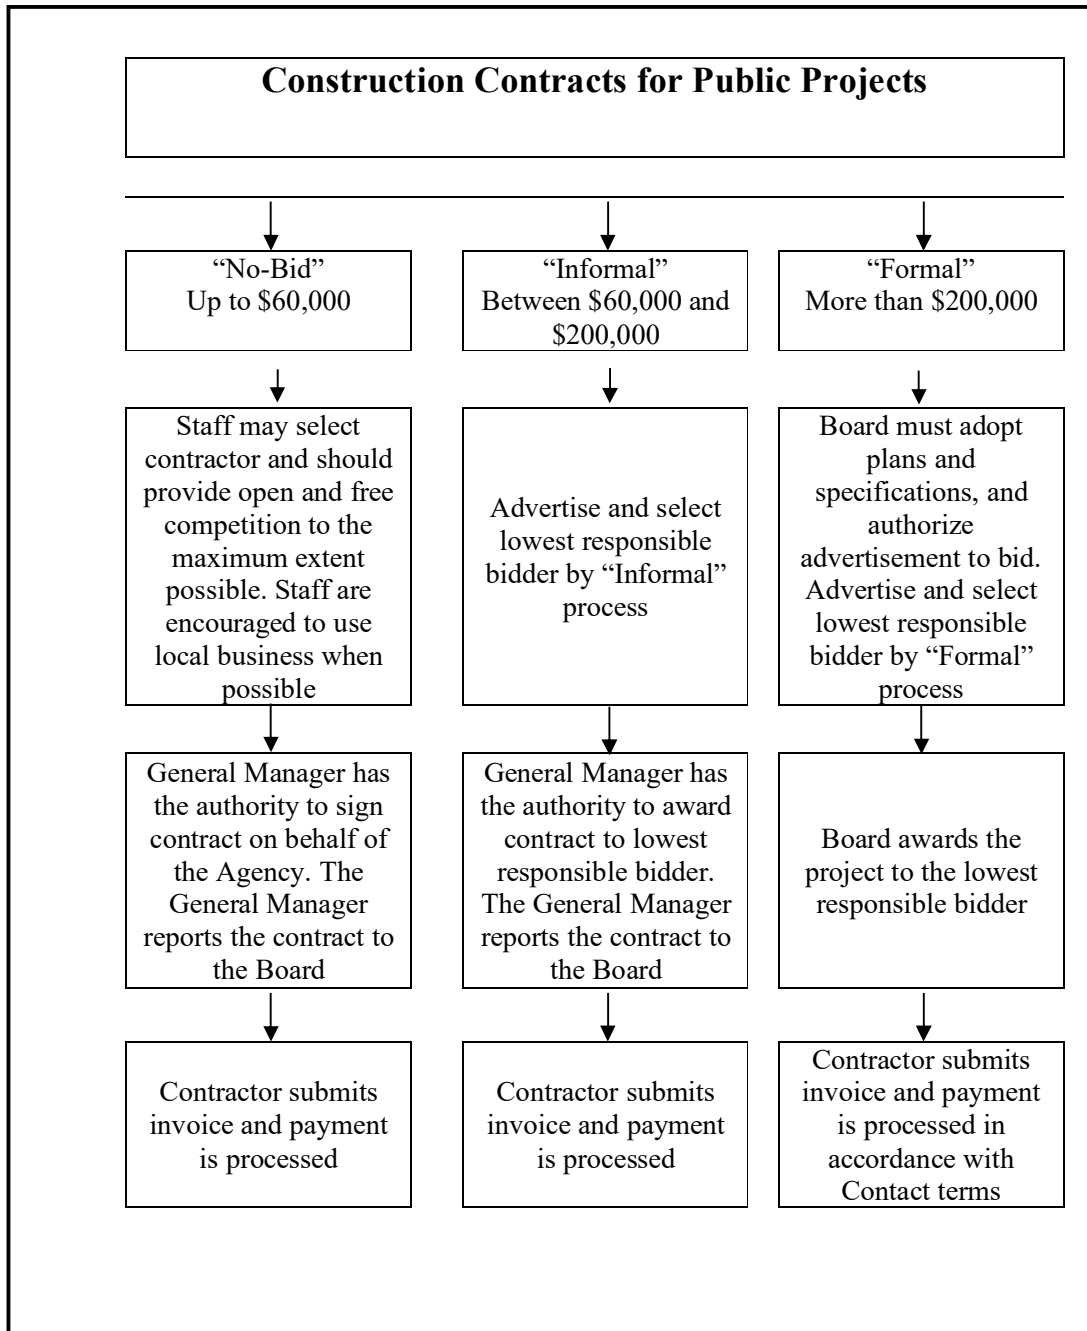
Construction Contracts for Public Projects

"No-Bid"
Up to $60,000

Staff may select contractor and should provide open and free competition to the maximum extent possible. Staff are encouraged to use local business when possible

General Manager has the authority to sign contract on behalf of the Agency. The General Manager reports the contract to the Board

Contractor submits invoice and payment is processed

"Informal"
Between $60,000 and $200,000

Advertise and select lowest responsible bidder by "Informal" process

General Manager has the authority to award contract to lowest responsible bidder. The General Manager reports the contract to the Board

Contractor submits invoice and payment is processed

"Formal"
More than $200,000

Board must adopt plans and specifications, and authorize advertisement to bid. Advertise and select lowest responsible bidder by "Formal" process

Board awards the project to the lowest responsible bidder

Contractor submits invoice and payment is processed in accordance with Contact terms